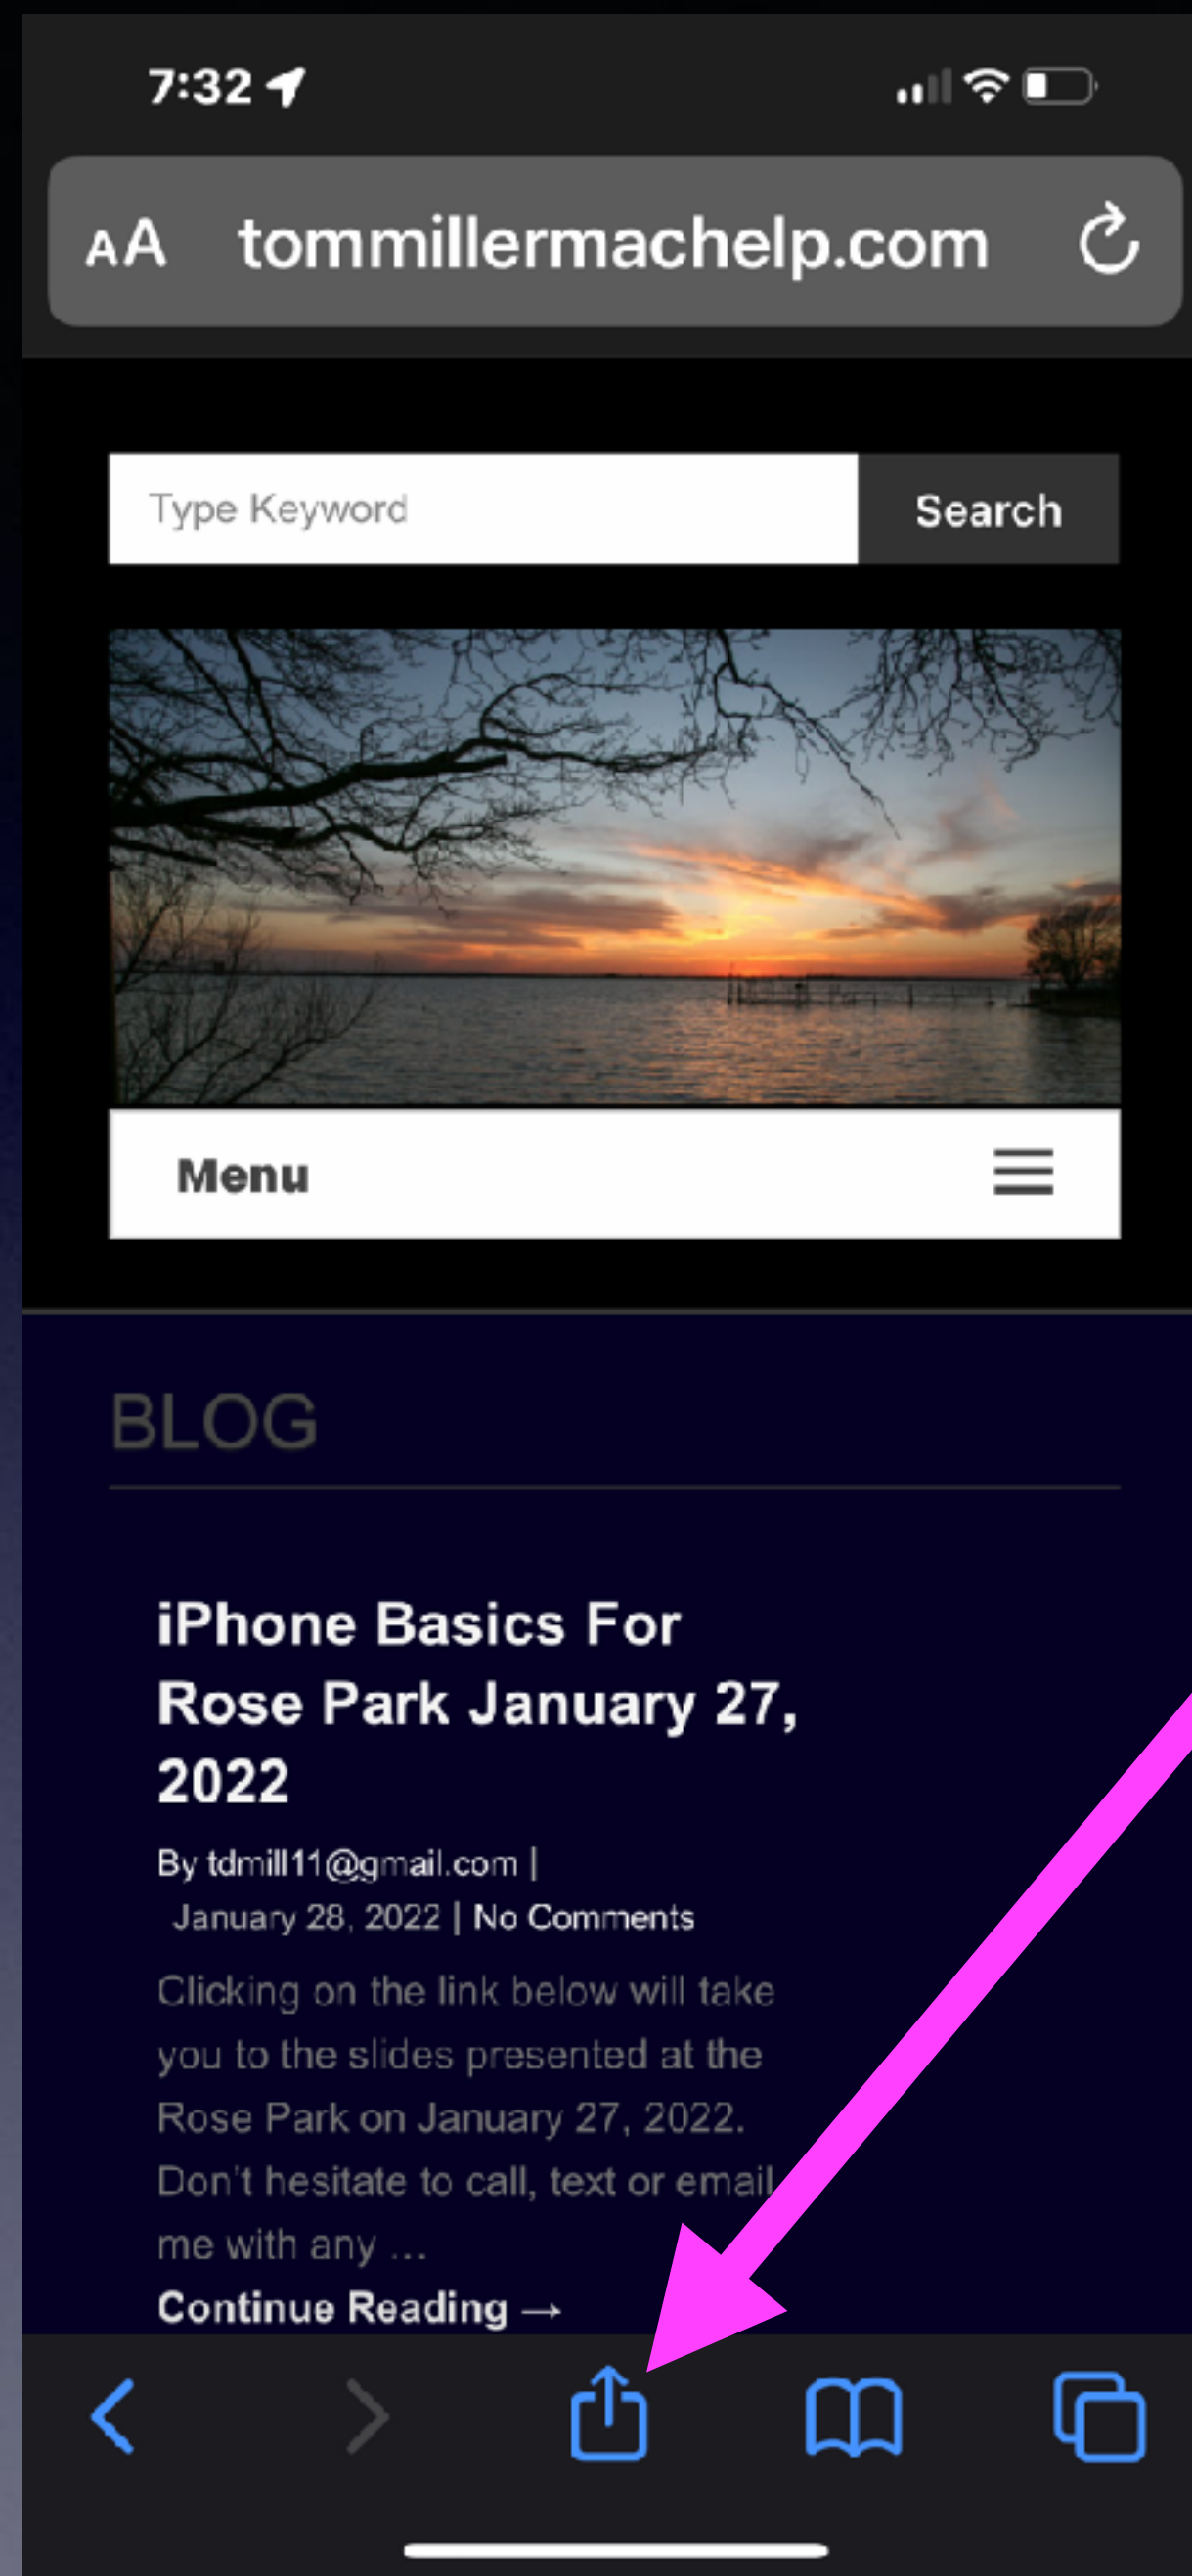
7:32

AA tommillermachelp.com

Type Keyword
Search

Menu

BLOG

iPhone Basics For Rose Park January 27, 2022

By tdmill11@gmail.com | January 28, 2022 | No Comments

Clicking on the link below will take you to the slides presented at the Rose Park on January 27, 2022. Don't hesitate to call, text or email me with any …

Continue Reading →